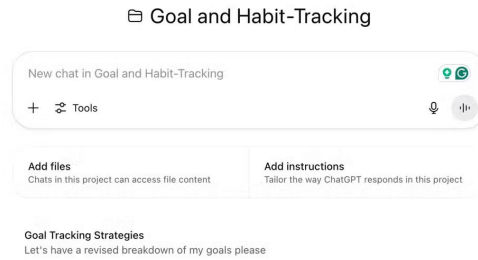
Goal and Habit-Tracking

New chat in Goal and Habit-Tracking

+ Tools

Add files
Chats in this project can access file content

Add instructions
Tailor the way ChatGPT responds in this project

Goal Tracking Strategies
Let's have a revised breakdown of my goals please